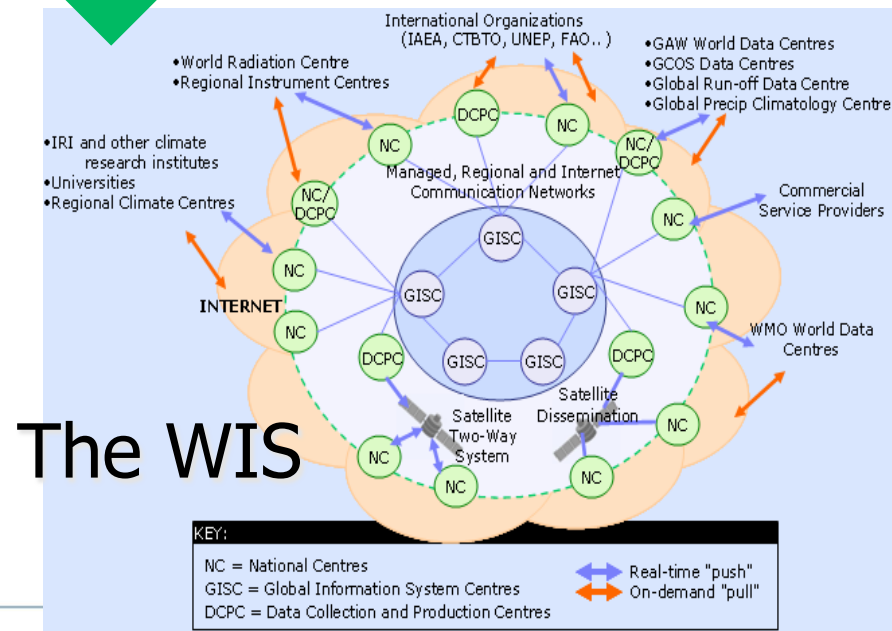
International Organizations
(IAEA, CTBTO, UNEP, FAO.. )

•World Radiation Centre
•Regional Instrument Centres

•GAW World Data Centres
•GCOS Data Centres
•Global Run-off Data Centre
•Global Precip Climatology Centre

•IRI and other climate research institutes
•Universities
•Regional Climate Centres

DCPC
NC
NC
NC/DCPC
NC/DCPC

Managed, Regional and Internet Communication Networks

Commercial Service Providers

NC
GISC
NC
GISC
GISC
INTERNET
NC
NC
GISC
GISC
DCPC
DCPC

WMO World Data Centres

Satellite Two-Way System

Satellite Dissemination

NC
NC
NC
NC

The WIS

KEY:
NC = National Centres
GISC = Global Information System Centres
DCPC = Data Collection and Production Centres
Real-time "push"
On-demand "pull"